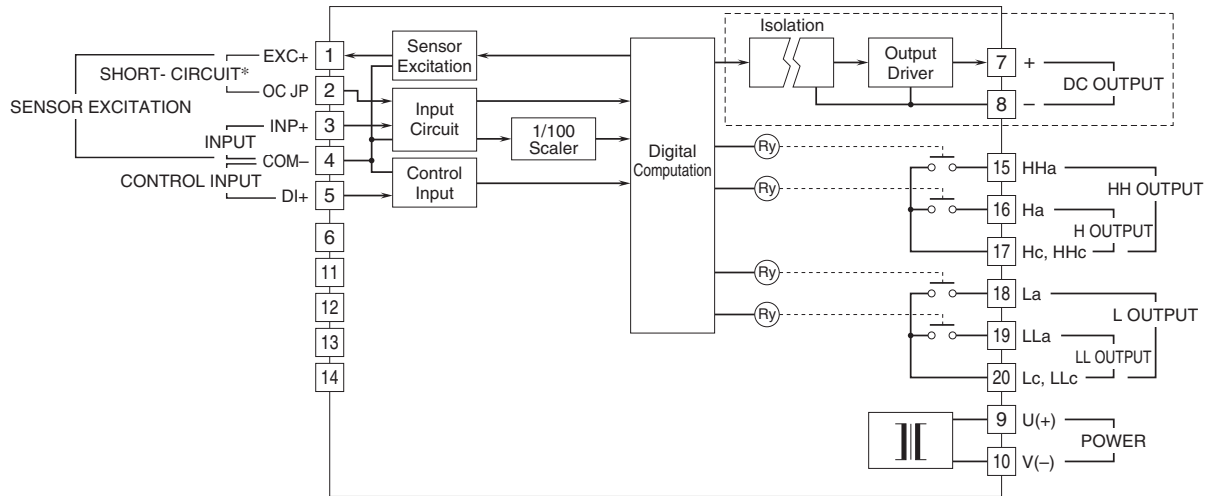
SHORT- CIRCUIT*
EXC+
OC JP
SENSOR EXCITATION
INPUT
INP+
COM–
CONTROL INPUT
DI+
1
2
3
4
5
6
11
12
13
14
Sensor Excitation
Input Circuit
1/100 Scaler
Control Input
Digital Computation
Isolation
Output Driver
7 +
8 –
DC OUTPUT
Ry
Ry
Ry
Ry
15 HHa
16 Ha
17 Hc, HHc
HH OUTPUT
H OUTPUT
18 La
19 LLa
20 Lc, LLc
L OUTPUT
LL OUTPUT
9 U(+)
10 V(–)
POWER